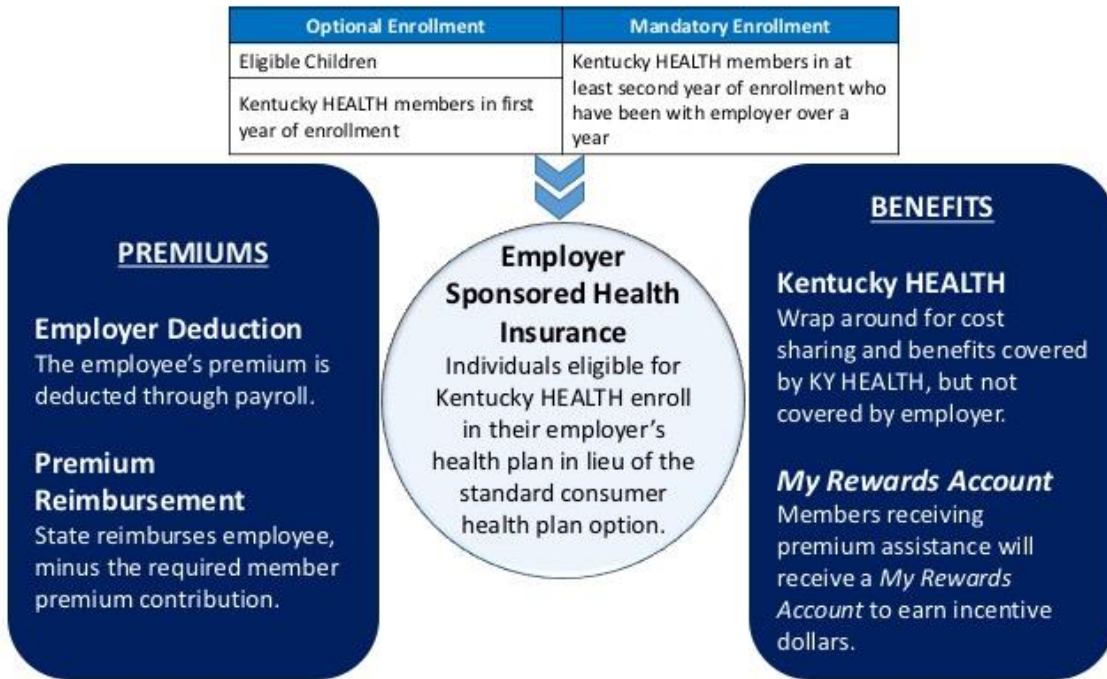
| Optional Enrollment | Mandatory Enrollment |
|---|---|
| Eligible Children | Kentucky HEALTH members in at least second year of enrollment who have been with employer over a year |
| Kentucky HEALTH members in first year of enrollment | |

PREMIUMS

Employer Deduction
The employee's premium is deducted through payroll.

Premium Reimbursement
State reimburses employee, minus the required member premium contribution.

Employer Sponsored Health Insurance
Individuals eligible for Kentucky HEALTH enroll in their employer's health plan in lieu of the standard consumer health plan option.

BENEFITS

Kentucky HEALTH
Wrap around for cost sharing and benefits covered by KY HEALTH, but not covered by employer.

My Rewards Account
Members receiving premium assistance will receive a My Rewards Account to earn incentive dollars.